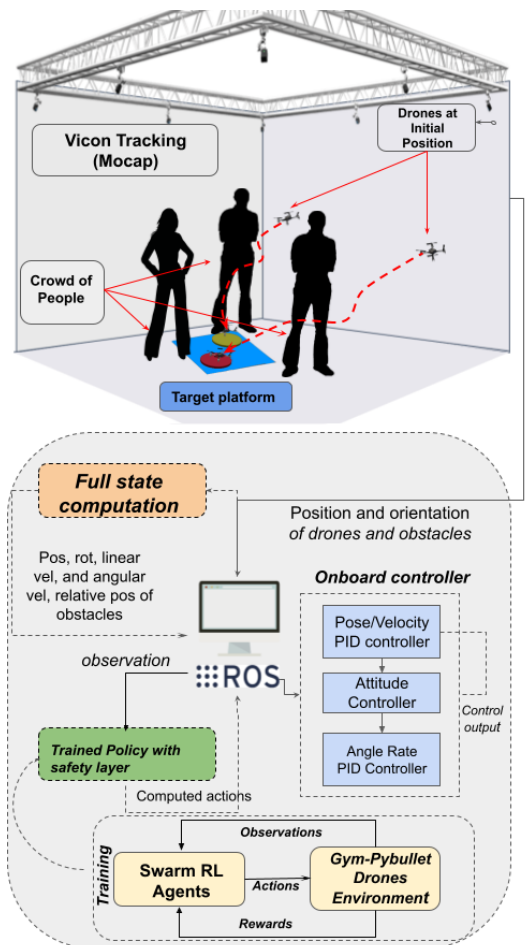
Vicon Tracking (Mocap)

Drones at Initial Position

Crowd of People

Target platform

Full state computation

Position and orientation of drones and obstacles

Pos, rot, linear vel, and angular vel, relative pos of obstacles

Onboard controller

Pose/Velocity PID controller

Attitude Controller

Angle Rate PID Controller

Control output

observation

ROS

Trained Policy with safety layer

Computed actions

Training

Observations

Swarm RL Agents

Actions

Gym-Pybullet Drones Environment

Rewards